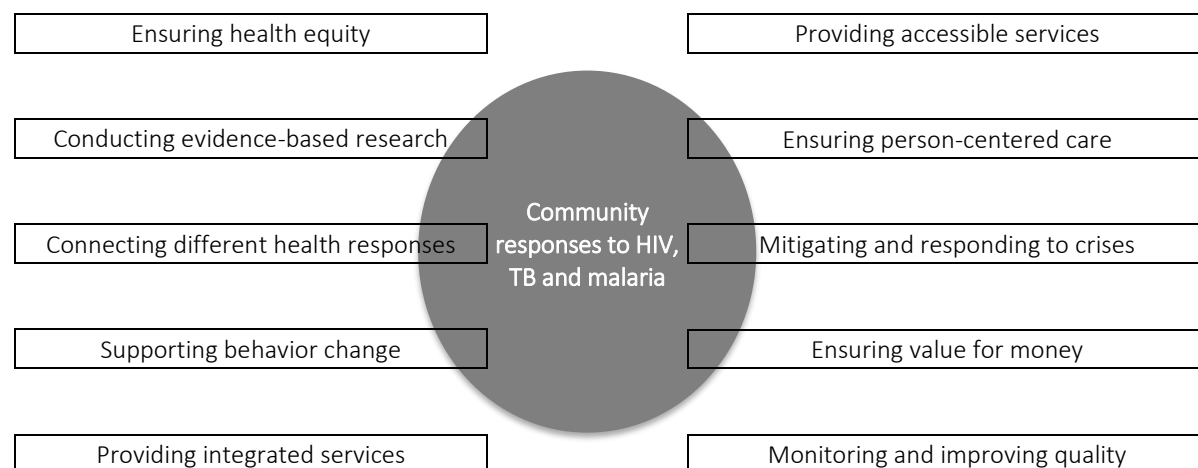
Ensuring health equity

Providing accessible services

Conducting evidence-based research

Ensuring person-centered care

Community responses to HIV, TB and malaria

Connecting different health responses

Mitigating and responding to crises

Supporting behavior change

Ensuring value for money

Providing integrated services

Monitoring and improving quality